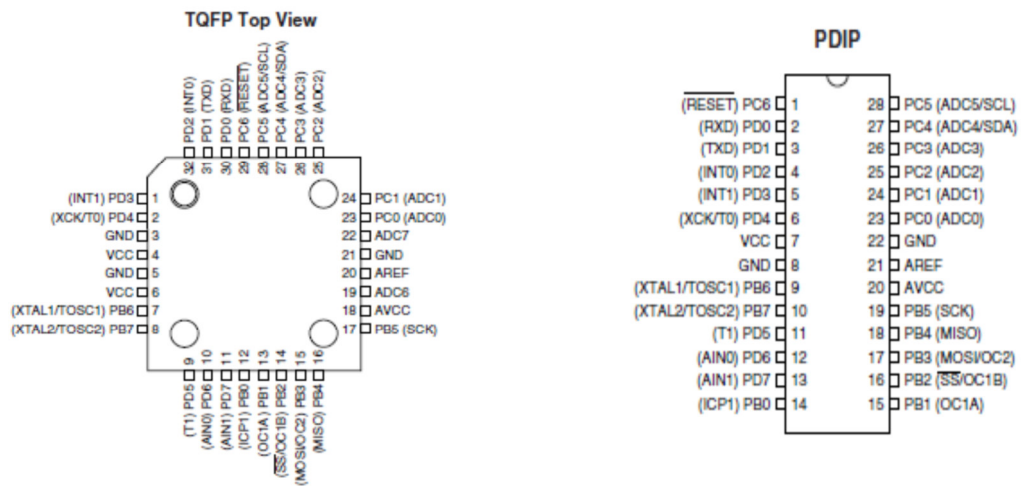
TQFP Top View

PD2 (INT0) 32
PD1 (TXD) 31
PD0 (RXD) 30
PC6 ($\overline{RESET}$) 29
PC5 (ADC5/SCL) 28
PC4 (ADC4/SDA) 27
PC3 (ADC3) 26
PC2 (ADC2) 25

(INT1) PD3 1
(XCK/T0) PD4 2
GND 3
VCC 4
GND 5
VCC 6
(XTAL1/TOSC1) PB6 7
(XTAL2/TOSC2) PB7 8

24 PC1 (ADC1)
23 PC0 (ADC0)
22 ADC7
21 GND
20 AREF
19 ADC6
18 AVCC
17 PB5 (SCK)

9 PD5 (T1)
10 PD6 (AIN0)
11 PD7 (AIN1)
12 PB0 (ICP1)
13 PB1 (OC1A)
14 PB2 ($\overline{SS}$/OC1B)
15 PB3 (MOSI/OC2)
16 PB4 (MISO)

PDIP

($\overline{RESET}$) PC6 1
(RXD) PD0 2
(TXD) PD1 3
(INT0) PD2 4
(INT1) PD3 5
(XCK/T0) PD4 6
VCC 7
GND 8
(XTAL1/TOSC1) PB6 9
(XTAL2/TOSC2) PB7 10
(T1) PD5 11
(AIN0) PD6 12
(AIN1) PD7 13
(ICP1) PB0 14

28 PC5 (ADC5/SCL)
27 PC4 (ADC4/SDA)
26 PC3 (ADC3)
25 PC2 (ADC2)
24 PC1 (ADC1)
23 PC0 (ADC0)
22 GND
21 AREF
20 AVCC
19 PB5 (SCK)
18 PB4 (MISO)
17 PB3 (MOSI/OC2)
16 PB2 ($\overline{SS}$/OC1B)
15 PB1 (OC1A)